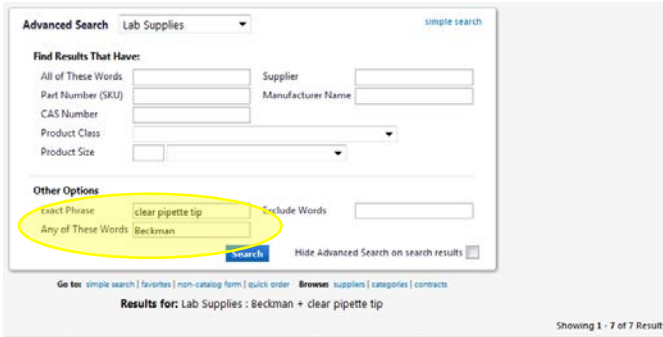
Advanced Search Lab Supplies

simple search

Find Results That Have:

All of These Words

Supplier

Part Number (SKU)

Manufacturer Name

CAS Number

Product Class

Product Size

Other Options

Exact Phrase clear pipette tip

Exclude Words

Any of These Words Beckman

Hide Advanced Search on search results

Search

Go to: simple search | favorites | non-catalog form | quick order Browse: suppliers | categories | contracts

Results for: Lab Supplies : Beckman + clear pipette tip

Showing 1 - 7 of 7 Result